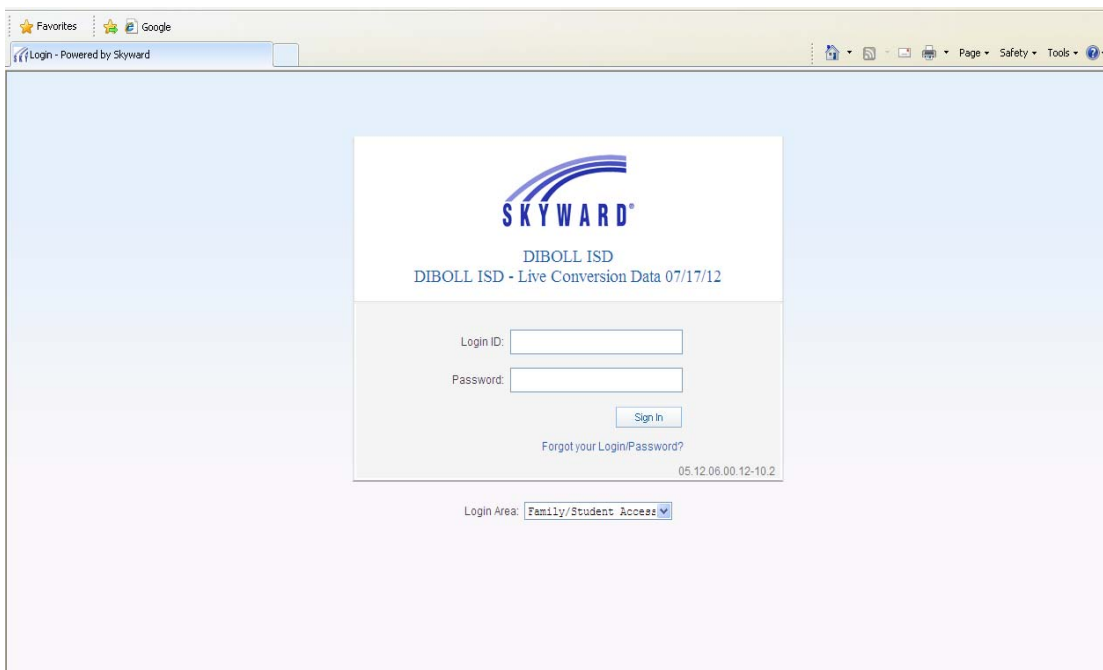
Favorites Google

Login - Powered by Skyward

Page ▾ Safety ▾ Tools ▾

SKYWARD®

DIBOLL ISD
DIBOLL ISD - Live Conversion Data 07/17/12

Login ID:

Password:

Sign In

Forgot your Login/Password?

05.12.06.00.12-10.2

Login Area: Family/Student Access